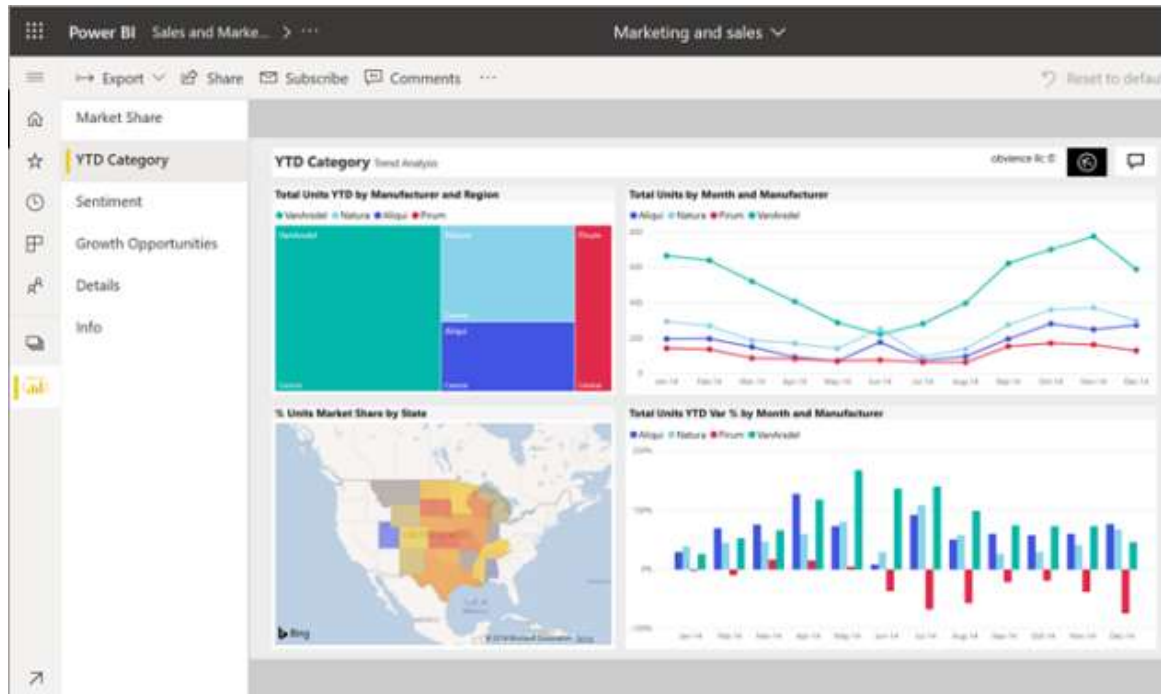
Power BI Sales and Marke... > ···

Marketing and sales

Export Share Subscribe Comments ···

Reset to defau

Market Share

YTD Category

Sentiment

Growth Opportunities

Details

Info

YTD Category Trend Analysis

obvience llc ©

Total Units YTD by Manufacturer and Region

● VanArsdel ● Natura ● Aliqui ● Pirum

VanArsdel

Natura

Aliqui

Pirum

Total Units by Month and Manufacturer

● Aliqui ● Natura ● Pirum ● VanArsdel

Jan-14 Feb-14 Mar-14 Apr-14 May-14 Jun-14 Jul-14 Aug-14 Sep-14 Oct-14 Nov-14 Dec-14

% Units Market Share by State

Bing

© 2018 Microsoft Corporation Terms

Total Units YTD Var % by Month and Manufacturer

● Aliqui ● Natura ● Pirum ● VanArsdel

20%

10%

0%

-10%

Jan-14 Feb-14 Mar-14 Apr-14 May-14 Jun-14 Jul-14 Aug-14 Sep-14 Oct-14 Nov-14 Dec-14